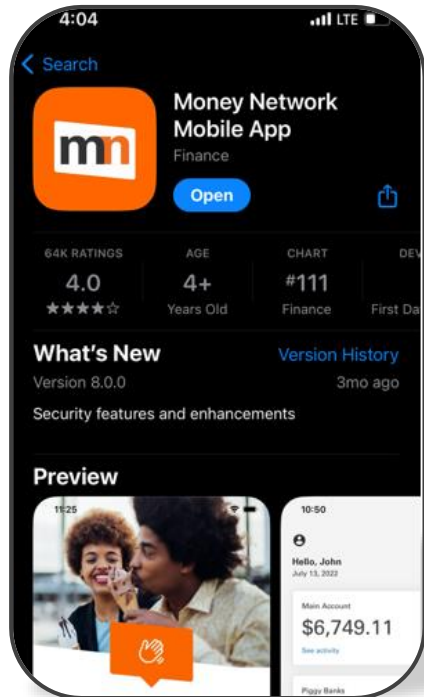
4:04
LTE
Search
mn
Money Network Mobile App
Finance
Open
64K RATINGS
4.0
★★★★☆
AGE
4+
Years Old
CHART
#111
Finance
DEV
First Da
What's New
Version History
Version 8.0.0
3mo ago
Security features and enhancements
Preview
11:25
10:50
Hello, John
July 13, 2022
Main Account
$6,749.11
See activity
Piggy Banks